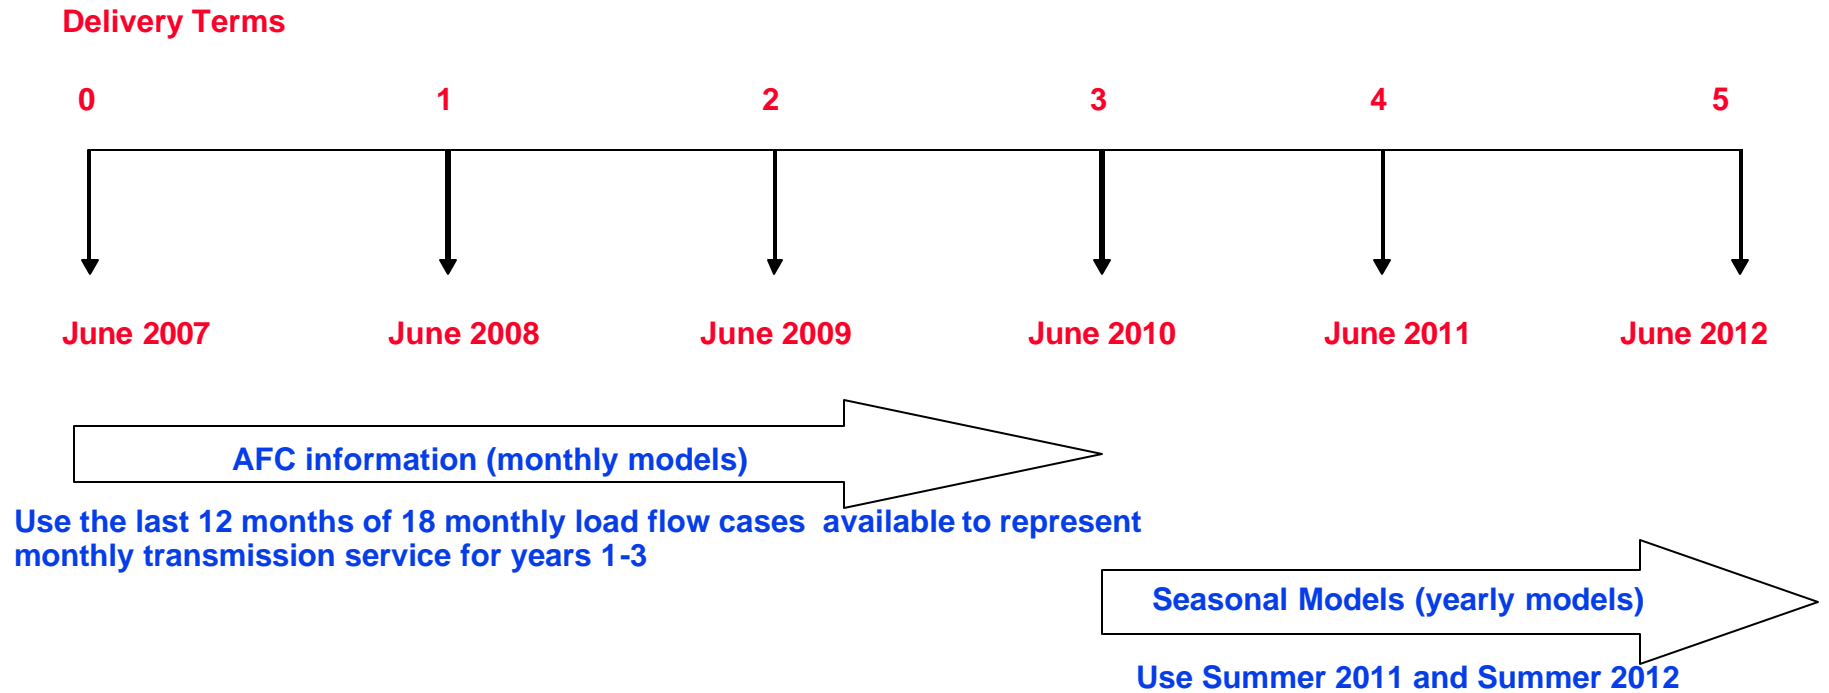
Delivery Terms

0 1 2 3 4 5

June 2007 June 2008 June 2009 June 2010 June 2011 June 2012

AFC information (monthly models)

Use the last 12 months of 18 monthly load flow cases available to represent monthly transmission service for years 1-3

Seasonal Models (yearly models)

Use Summer 2011 and Summer 2012